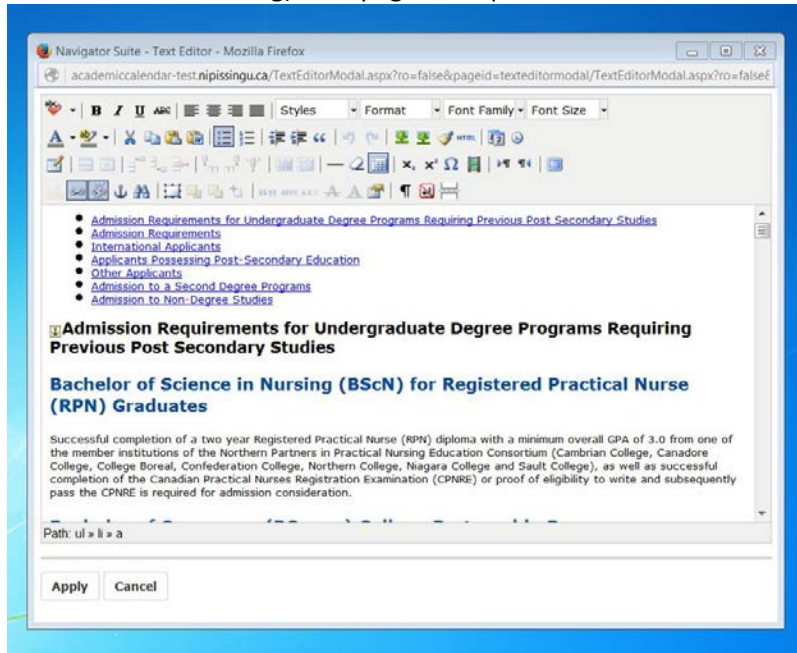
Navigator Suite - Text Editor - Mozilla Firefox

academiccalendar-test.nipissingu.ca/TextEditorModal.aspx?ro=false&pageid=texteditormodal/TextEditorModal.aspx?ro=false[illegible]

Styles Format Font Family Font Size

- Admission Requirements for Undergraduate Degree Programs Requiring Previous Post Secondary Studies
- Admission Requirements
- International Applicants
- Applicants Possessing Post-Secondary Education
- Other Applicants
- Admission to a Second Degree Programs
- Admission to Non-Degree Studies

Admission Requirements for Undergraduate Degree Programs Requiring Previous Post Secondary Studies

Bachelor of Science in Nursing (BScN) for Registered Practical Nurse (RPN) Graduates

Successful completion of a two year Registered Practical Nurse (RPN) diploma with a minimum overall GPA of 3.0 from one of the member institutions of the Northern Partners in Practical Nursing Education Consortium (Cambrian College, Canadore College, College Boreal, Confederation College, Northern College, Niagara College and Sault College), as well as successful completion of the Canadian Practical Nurses Registration Examination (CPNRE) or proof of eligibility to write and subsequently pass the CPNRE is required for admission consideration.

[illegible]

Path: ul » li » a

Apply Cancel